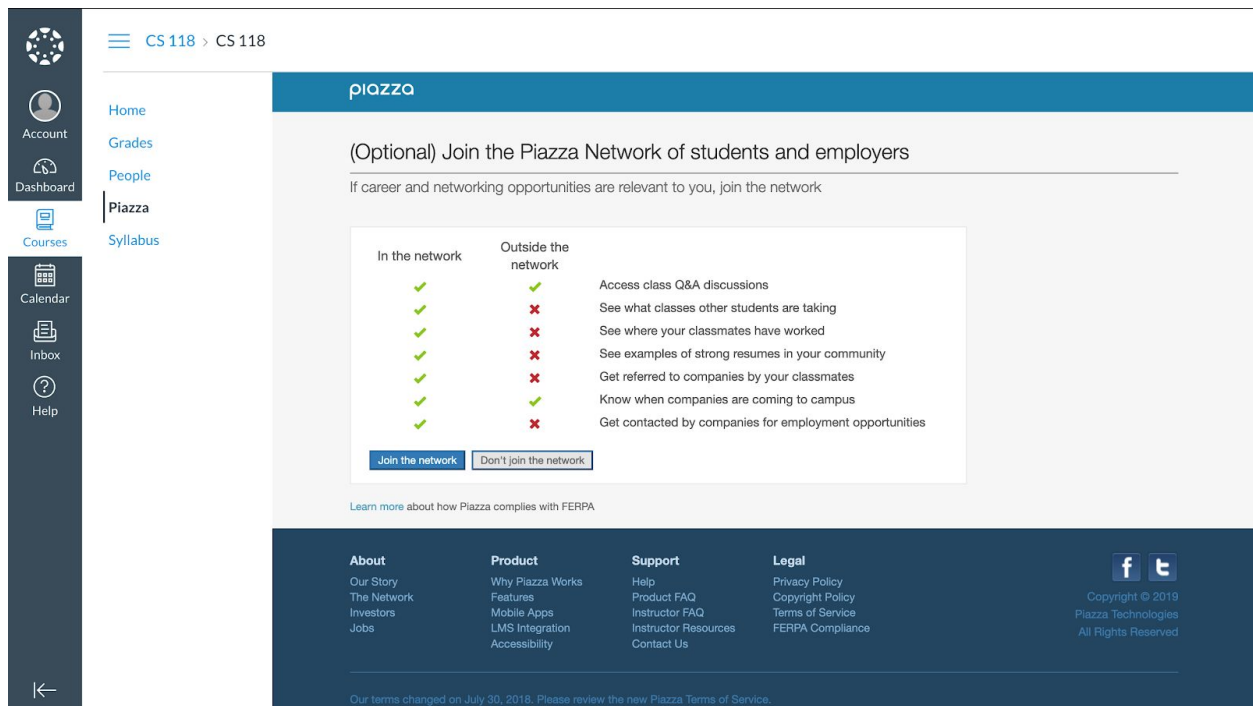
Account
Dashboard
Courses
Calendar
Inbox
Help

CS 118 › CS 118

Home
Grades
People
Piazza
Syllabus

piazza

(Optional) Join the Piazza Network of students and employers

If career and networking opportunities are relevant to you, join the network

| In the network | Outside the network | |
|---|---|---|
| ✔ | ✔ | Access class Q&A discussions |
| ✔ | ✖ | See what classes other students are taking |
| ✔ | ✖ | See where your classmates have worked |
| ✔ | ✖ | See examples of strong resumes in your community |
| ✔ | ✖ | Get referred to companies by your classmates |
| ✔ | ✔ | Know when companies are coming to campus |
| ✔ | ✖ | Get contacted by companies for employment opportunities |

Join the network | Don't join the network

Learn more about how Piazza complies with FERPA

About
Our Story
The Network
Investors
Jobs

Product
Why Piazza Works
Features
Mobile Apps
LMS Integration
Accessibility

Support
Help
Product FAQ
Instructor FAQ
Instructor Resources
Contact Us

Legal
Privacy Policy
Copyright Policy
Terms of Service
FERPA Compliance

f t
Copyright © 2019
Piazza Technologies
All Rights Reserved

Our terms changed on July 30, 2018. Please review the new Piazza Terms of Service.